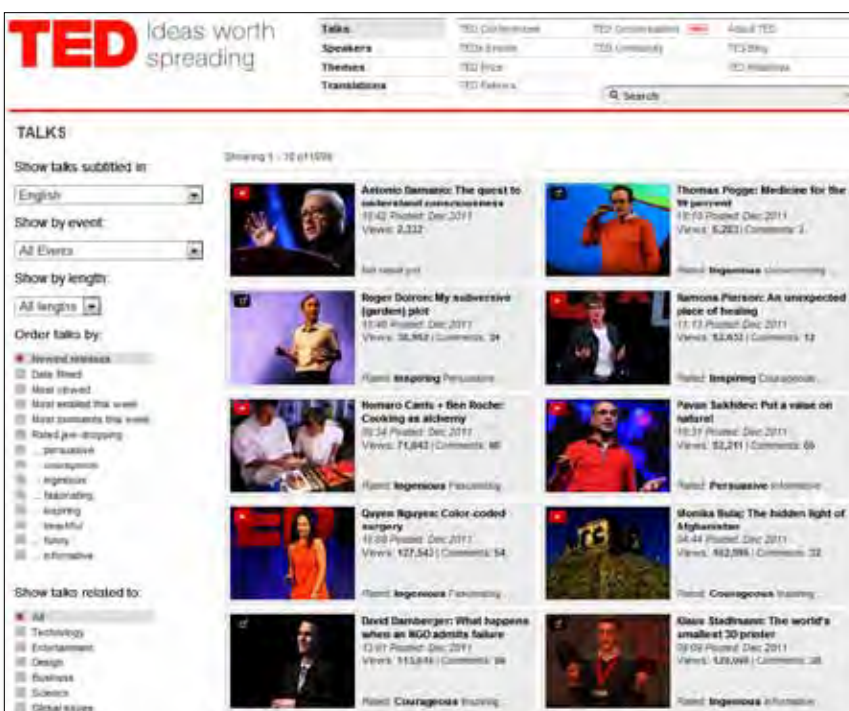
TED Ideas worth spreading

Talks
Speakers
Themes
Translations

TED Conferences
TEDx Events
TED Prize
TED Fellows

TED Conversations
TED Community

About TED
TED Blog
TED Initiatives

Search

TALKS

Show talks subtitled in:
English

Show by event:
All Events

Show by length:
All lengths

Order talks by:
Newest releases
Date filmed
Most viewed
Most emailed this week
Most comments this week
Rated jaw-dropping
... persuasive
... courageous
... ingenious
... fascinating
... inspiring
... beautiful
... funny
... informative

Show talks related to:
All
Technology
Entertainment
Design
Business
Science
Global issues

Showing 1 - 10 of 1096

Antonio Damasio: The quest to understand consciousness
18:42 Posted: Dec 2011
Views: 2,332
Not rated yet

Thomas Pogge: Medicine for the 99 percent
18:10 Posted: Dec 2011
Views: 5,283 | Comments: 2
Rated: Ingenious Courageous

Roger Doiron: My subversive (garden) plot
15:40 Posted: Dec 2011
Views: 36,958 | Comments: 34
Rated: Inspiring Persuasive

Ramona Pierson: An unexpected place of healing
11:13 Posted: Dec 2011
Views: 52,632 | Comments: 12
Rated: Inspiring Courageous

Homaro Cantu + Ben Roche: Cooking as alchemy
09:34 Posted: Dec 2011
Views: 71,643 | Comments: 60
Rated: Ingenious Fascinating

Pavan Sukhdev: Put a value on nature!
16:31 Posted: Dec 2011
Views: 52,211 | Comments: 65
Rated: Persuasive Informative

Quyen Nguyen: Color-coded surgery
10:08 Posted: Dec 2011
Views: 127,543 | Comments: 54
Rated: Ingenious Fascinating

Monika Bulaj: The hidden light of Afghanistan
04:44 Posted: Dec 2011
Views: 162,596 | Comments: 33
Rated: Courageous Inspiring

David Damberger: What happens when an NGO admits failure
12:01 Posted: Dec 2011
Views: 113,646 | Comments: 56
Rated: Courageous Inspiring

Klaus Stadlmann: The world's smallest 3D printer
09:09 Posted: Dec 2011
Views: 129,060 | Comments: 38
Rated: Ingenious Informative